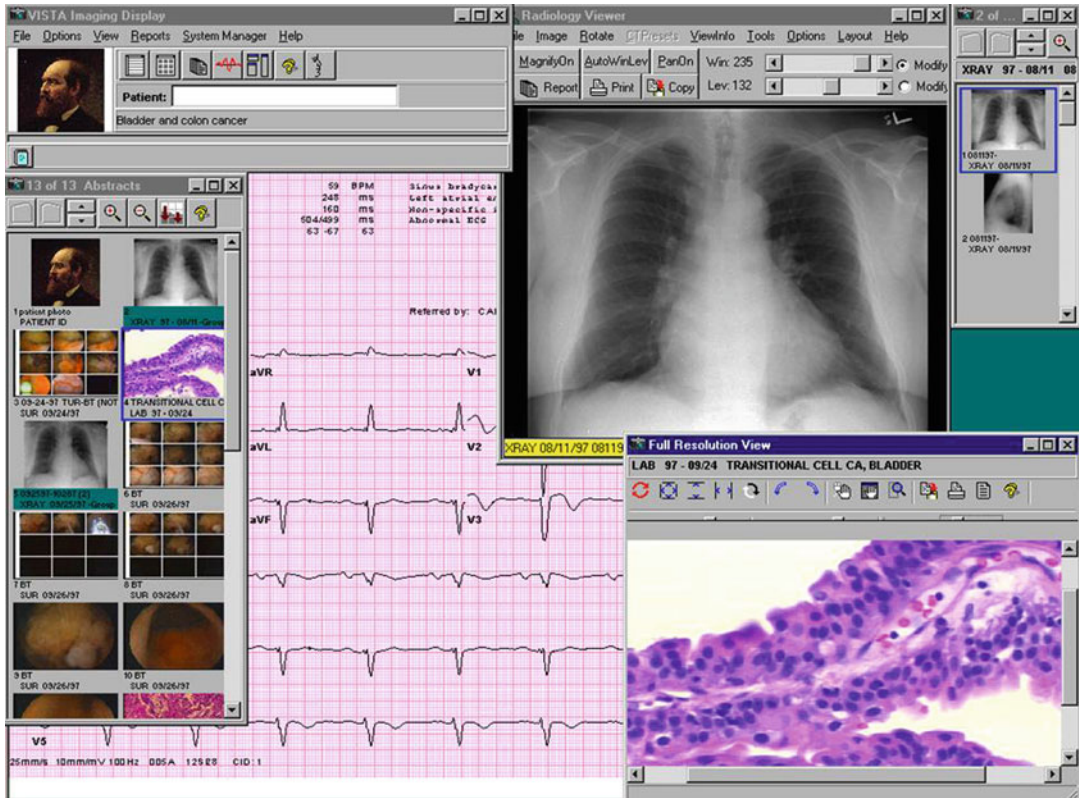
VISTA Imaging Display
File Options View Reports System Manager Help
Patient:
Bladder and colon cancer

13 of 13 Abstracts
1 patient photo
PATIENT ID
2
XRAY 97 - 08/11 - Group
3 03-24-97 TUR-BT (NOT
SUR 03/24/97
4 TRANSITIONAL CELL C
LAB 97 - 03/24
5 092597-10287 (2)
XRAY 03/25/97 - Group
6 BT
SUR 03/26/97
7 BT
SUR 03/26/97
8 BT
SUR 03/26/97
9 BT
SUR 03/26/97
10 BT
SUR 03/26/97

59 BPM
248 ms
160 ms
504/499 ms
63 -67 63
Sinus bradyca
Left atrial a
Non-specific
Abnormal ECG
Referred by: CA
aVR
V1
aVL
V2
aVF
V3
V5
25mm/s 10mm/mV 100Hz 005A 125 E8 CID: 1

Radiology Viewer
ile Image Rotate CTPresets ViewInfo Tools Options Layout Help
MagnifyOn AutoWinLev PanOn Win: 235 Modify
Report Print Copy Lev: 132 Modify
XRAY 08/11/97 08119

2 of ...
XRAY 97 - 08/11 08
1 081197-
XRAY 08/11/97
2 081197-
XRAY 08/11/97

Full Resolution View
LAB 97 - 09/24 TRANSITIONAL CELL CA, BLADDER